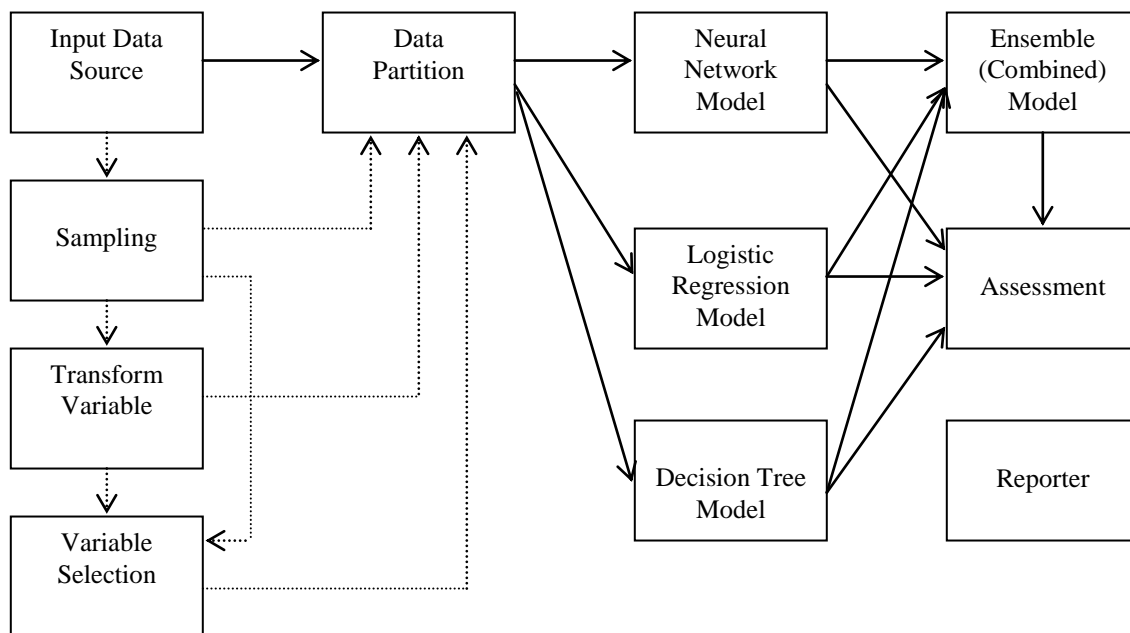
Input Data Source

Data Partition

Neural Network Model

Ensemble (Combined) Model

Sampling

Logistic Regression Model

Assessment

Transform Variable

Decision Tree Model

Reporter

Variable Selection